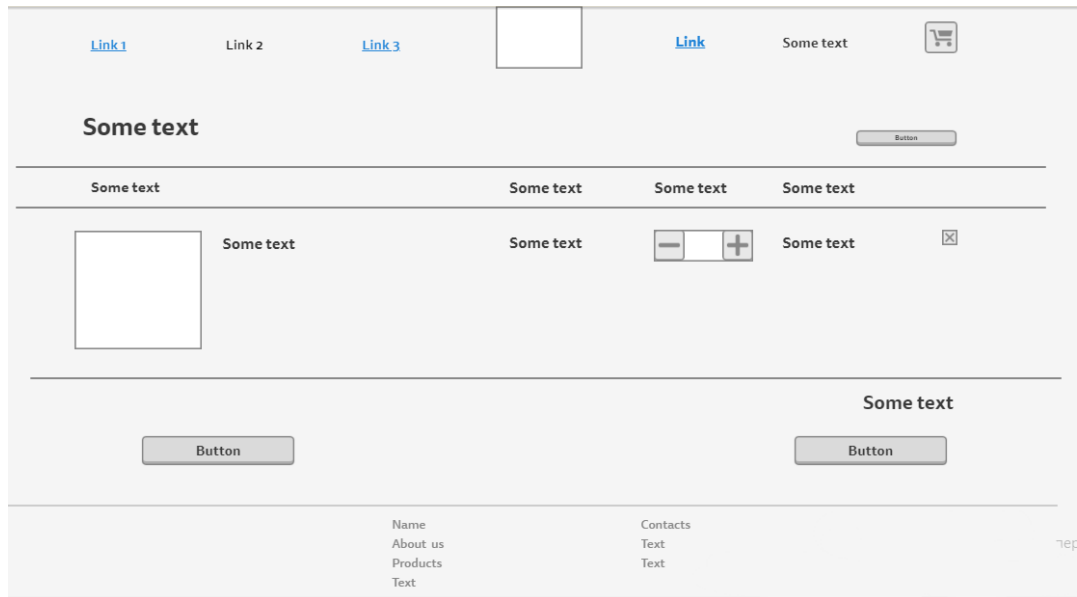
Link 1 Link 2 Link 3 Link Some text

Some text

Button

Some text Some text Some text Some text

Some text Some text Some text

Some text

Button Button

Name
About us
Products
Text

Contacts
Text
Text

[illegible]